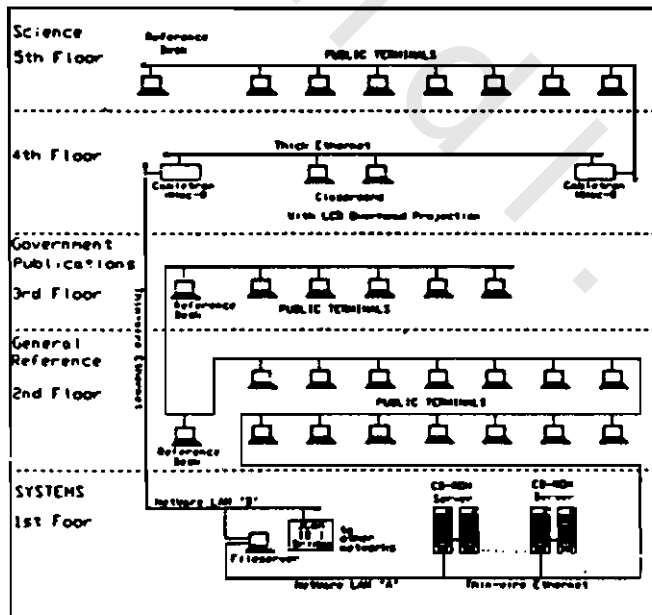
Science
5th Floor

Reference Desk

PUBLIC TERMINALS

4th Floor

Thick Ethernet

Cabletron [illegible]

Classroom

Cabletron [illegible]

With LCD Overhead Projection

Government Publications
3rd Floor

Thinwire Ethernet

Reference Desk

PUBLIC TERMINALS

General Reference
2nd Floor

PUBLIC TERMINALS

Reference Desk

SYSTEMS
1st Foor

Netware LAN "B"

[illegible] Bridge

to other networks

Fileserver

CD-ROM Server

CD-ROM Server

Netware LAN "A"

Thin-wire Ethernet